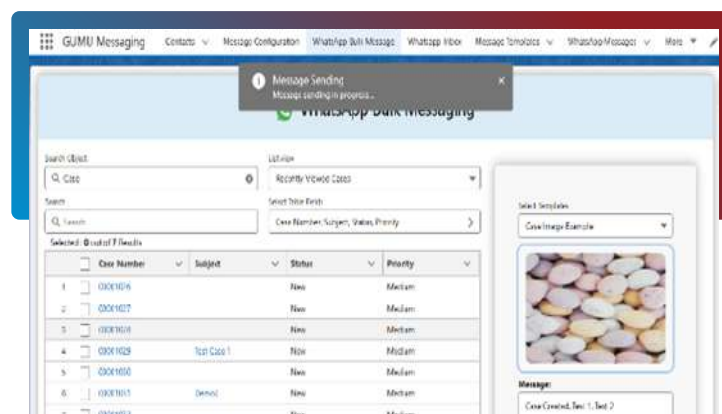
GUMU Messaging | Contacts | Message Configuration | WhatsApp Bulk Message | Whatsapp Inbox | Message Templates | WhatsApp Messages | More

Message Sending
Message sending in progress...

WhatsApp Bulk Messaging

Search Object
Case

List View
Recently Viewed Cases

Search
Search

Select Table Fields
Case Number, Subject, Status, Priority

Selected: 0 out of 7 Results

| | Case Number | Subject | Status | Priority |
|---|---|---|---|---|
| 1 | 00001026 | | New | Medium |
| 2 | 00001027 | | New | Medium |
| 3 | 00001028 | | New | Medium |
| 4 | 00001029 | Test Case 1 | New | Medium |
| 5 | 00001030 | | New | Medium |
| 6 | 00001031 | Demo | New | Medium |
| 7 | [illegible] | | New | Medium |

Select Template
Case Image Example

Message:
Case Created, Test 1, Test 2